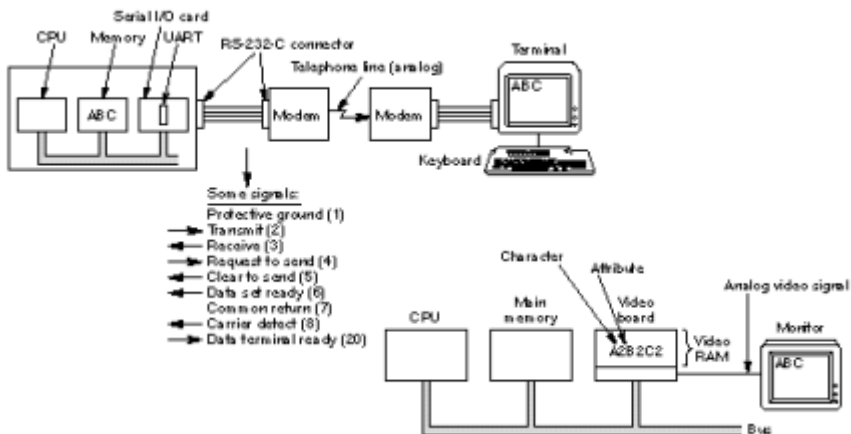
CPU
Memory
Serial I/O card
UART
RS-232-C connector
Telephone line (analog)
Terminal
ABC
ABC
Modem
Modem
Keyboard

Some signals:
Protective ground (1)
Transmit (2)
Receive (3)
Request to send (4)
Clear to send (5)
Data set ready (6)
Common return (7)
Carrier detect (8)
Data terminal ready (20)

Character
Attribute
Analog video signal
CPU
Main memory
Video board
A2B2C2
Video RAM
Monitor
ABC
Bus